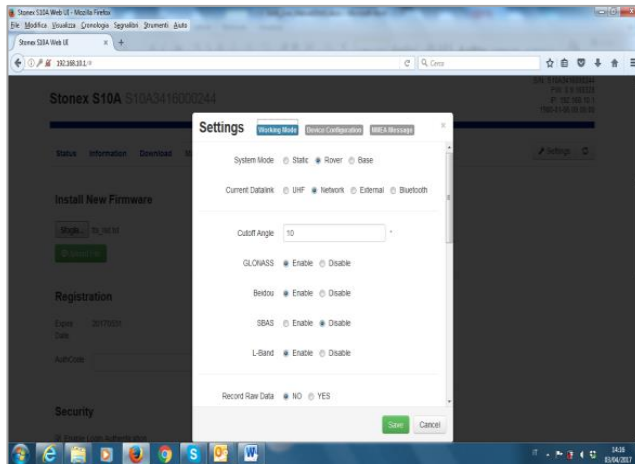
Stonex S10A Web UI - Mozilla Firefox
File Modifica Visualizza Cronologia Segnalibri Strumenti Aiuto
Stonex S10A Web UI
192.168.10.1
Cerca

Stonex S10A S10A3416000244

Status Information Download

Install New Firmware

Sfoglia... file_not set

Registration

Expire Date 20170531

AuthCode

Security

Settings

Settings
Working Mode
Device Configuration
NMEA Message

System Mode Static Rover Base

Current Datalink UHF Network External Bluetooth

Cutoff Angle 10 °

GLONASS Enable Disable

Beidou Enable Disable

SBAS Enable Disable

L-Band Enable Disable

Record Raw Data NO YES

Save Cancel

14:16
01/04/2017